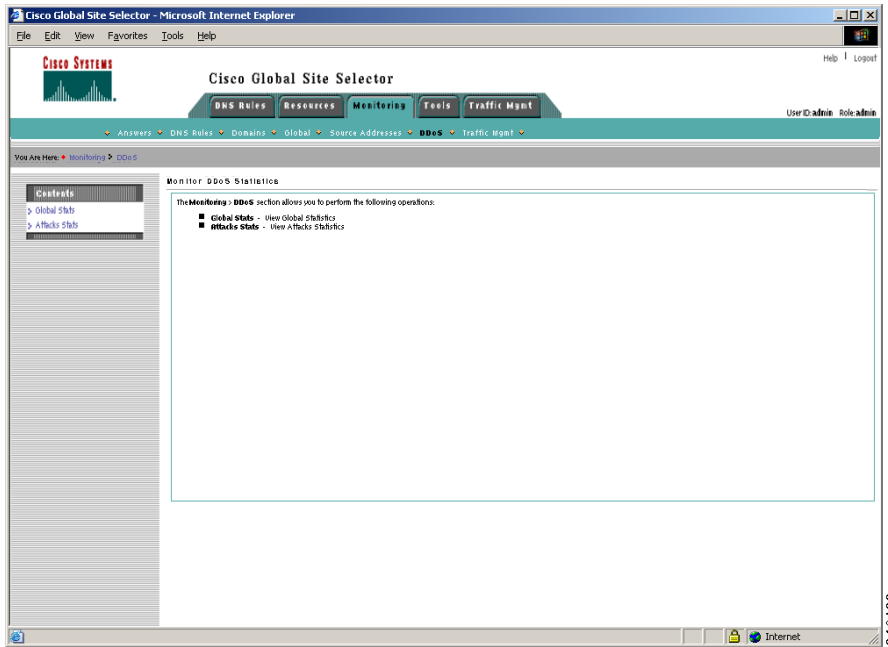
Cisco Global Site Selector - Microsoft Internet Explorer

File Edit View Favorites Tools Help

Cisco Systems

Cisco Global Site Selector

Help | Logout

DNS Rules Resources Monitoring Tools Traffic Mgmt

User ID: admin Role: admin

Answers DNS Rules Domains Global Source Addresses DDoS Traffic Mgmt

You Are Here: Monitoring > DDoS

Contents

Global Stats
Attacks Stats

Monitor DDoS Statistics

The Monitoring > DDoS section allows you to perform the following operations:

Global Stats - View Global Statistics
Attacks Stats - View Attacks Statistics

Internet